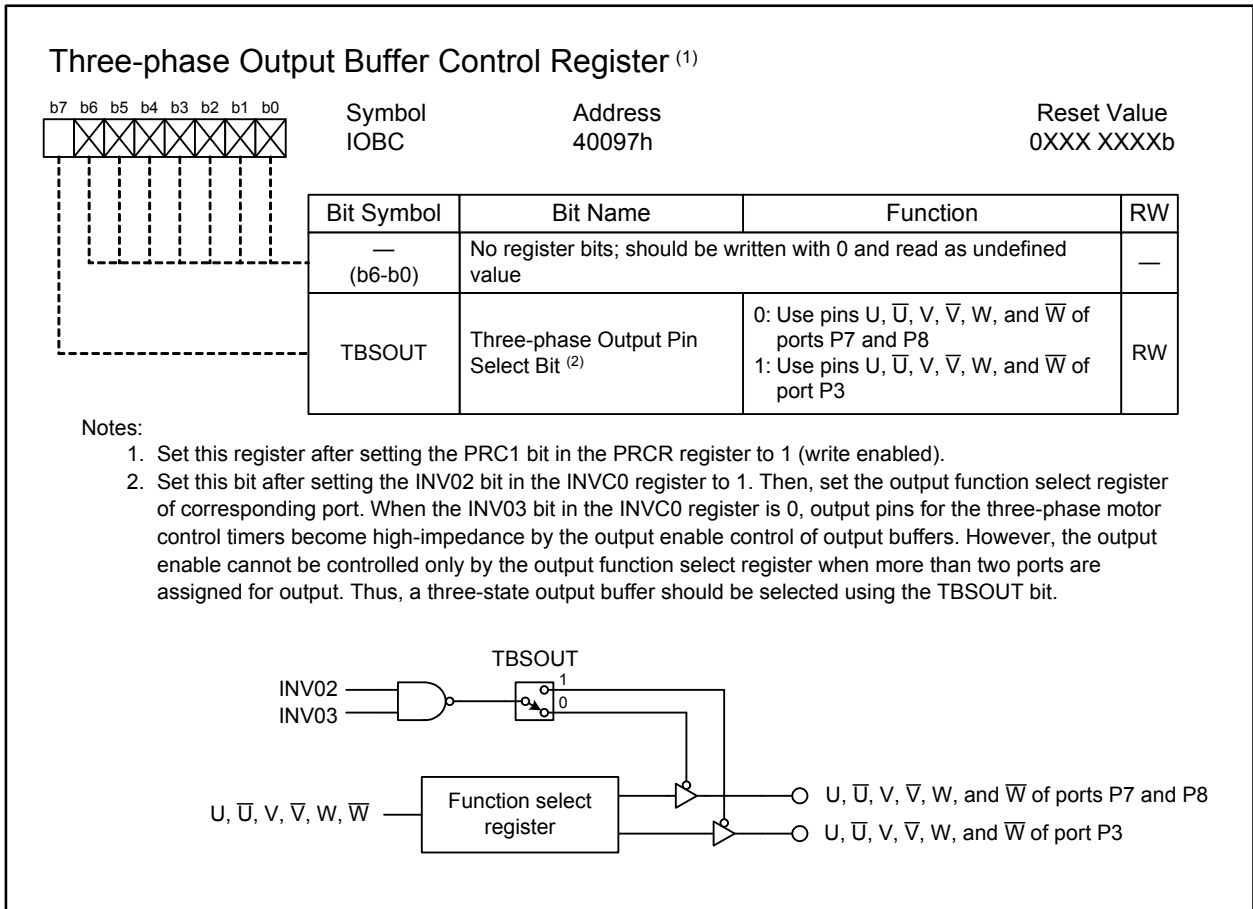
Three-phase Output Buffer Control Register $^{(1)}$

b7 b6 b5 b4 b3 b2 b1 b0

Symbol
IOBC

Address
40097h

Reset Value
0XXX XXXXb

| Bit Symbol | Bit Name | Function | RW |
|---|---|---|---|
| — (b6-b0) | No register bits; should be written with 0 and read as undefined value | | — |
| TBSOUT | Three-phase Output Pin Select Bit $^{(2)}$ | 0: Use pins U, $\overline{U}$, V, $\overline{V}$, W, and $\overline{W}$ of ports P7 and P8 1: Use pins U, $\overline{U}$, V, $\overline{V}$, W, and $\overline{W}$ of port P3 | RW |

Notes:
1. Set this register after setting the PRC1 bit in the PRCR register to 1 (write enabled).
2. Set this bit after setting the INV02 bit in the INVC0 register to 1. Then, set the output function select register of corresponding port. When the INV03 bit in the INVC0 register is 0, output pins for the three-phase motor control timers become high-impedance by the output enable control of output buffers. However, the output enable cannot be controlled only by the output function select register when more than two ports are assigned for output. Thus, a three-state output buffer should be selected using the TBSOUT bit.

TBSOUT
INV02
INV03
1
0
U, $\overline{U}$, V, $\overline{V}$, W, $\overline{W}$
Function select register
U, $\overline{U}$, V, $\overline{V}$, W, and $\overline{W}$ of ports P7 and P8
U, $\overline{U}$, V, $\overline{V}$, W, and $\overline{W}$ of port P3